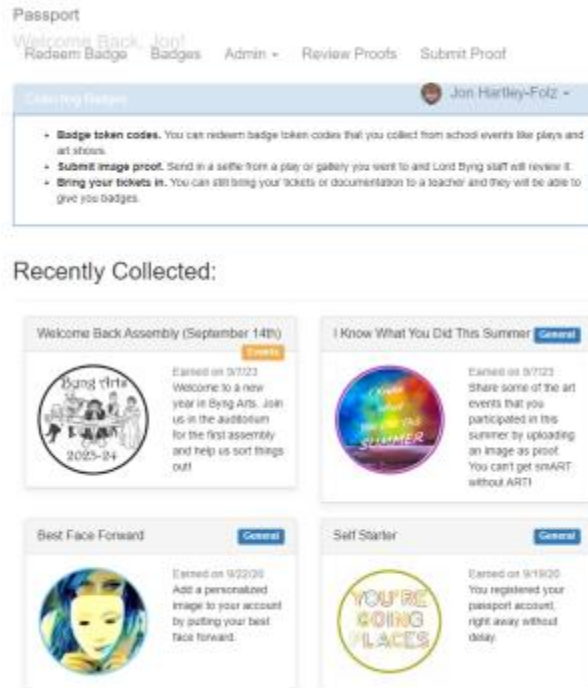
Passport

Welcome Back, Jon!

Redeem Badge Badges Admin ▾ Review Proofs Submit Proof

Collecting Badges

Jon Hartley-Folz ▾

- **Badge token codes.** You can redeem badge token codes that you collect from school events like plays and art shows.
- **Submit image proof.** Send in a selfie from a play or gallery you went to and Lord Byng staff will review it.
- **Bring your tickets in.** You can still bring your tickets or documentation to a teacher and they will be able to give you badges.

Recently Collected:

Welcome Back Assembly (September 14th)

Events

Byng Arts 2023-24

Earned on 9/7/23
Welcome to a new year in Byng Arts. Join us in the auditorium for the first assembly and help us sort things out!

I Know What You Did This Summer General

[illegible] SUMMER

Earned on 9/7/23
Share some of the art events that you participated in this summer by uploading an image as proof. You can't get smART without ART!

Best Face Forward

General

Earned on 9/22/20
Add a personalized image to your account by putting your best face forward.

Self Starter

General

YOU'RE GOING PLACES

Earned on 9/19/20
You registered your passport account, right away without delay.